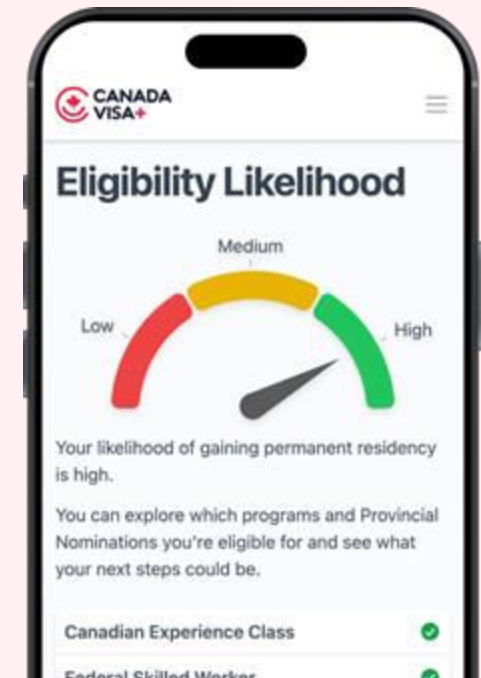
CANADA VISA+

Eligibility Likelihood

Medium

Low

High

Your likelihood of gaining permanent residency is high.

You can explore which programs and Provincial Nominations you're eligible for and see what your next steps could be.

Canadian Experience Class

Federal Skilled Worker